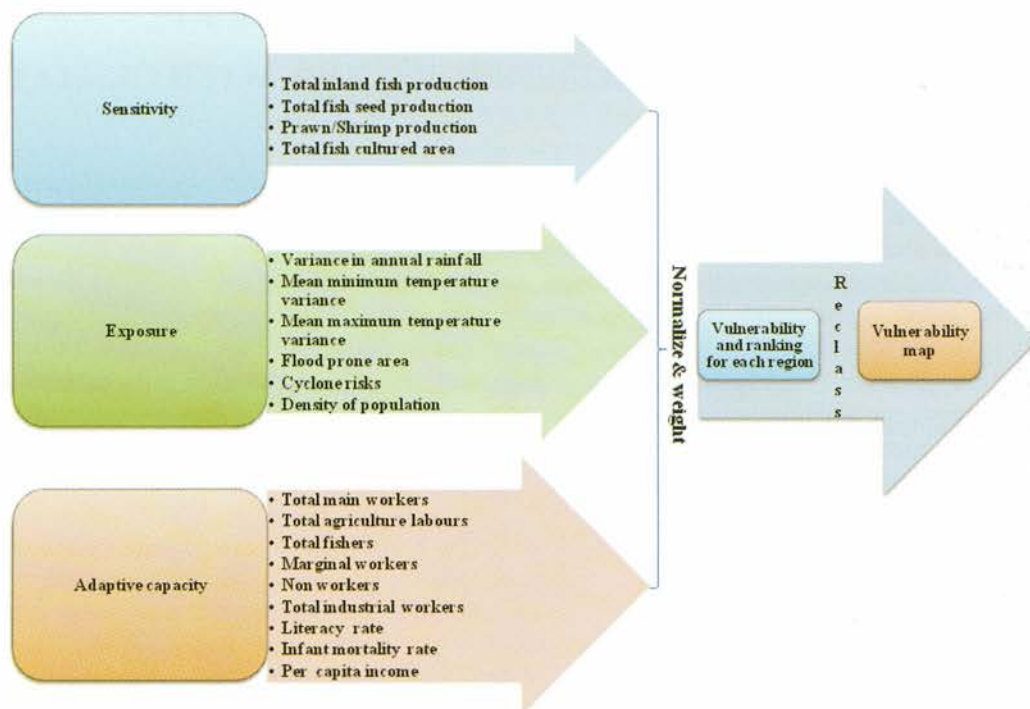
Sensitivity

• Total inland fish production
• Total fish seed production
• Prawn/Shrimp production
• Total fish cultured area

Exposure

• Variance in annual rainfall
• Mean minimum temperature variance
• Mean maximum temperature variance
• Flood prone area
• Cyclone risks
• Density of population

Adaptive capacity

• Total main workers
• Total agriculture labours
• Total fishers
• Marginal workers
• Non workers
• Total industrial workers
• Literacy rate
• Infant mortality rate
• Per capita income

Normalize & weight

Vulnerability and ranking for each region

Reclass

Vulnerability map